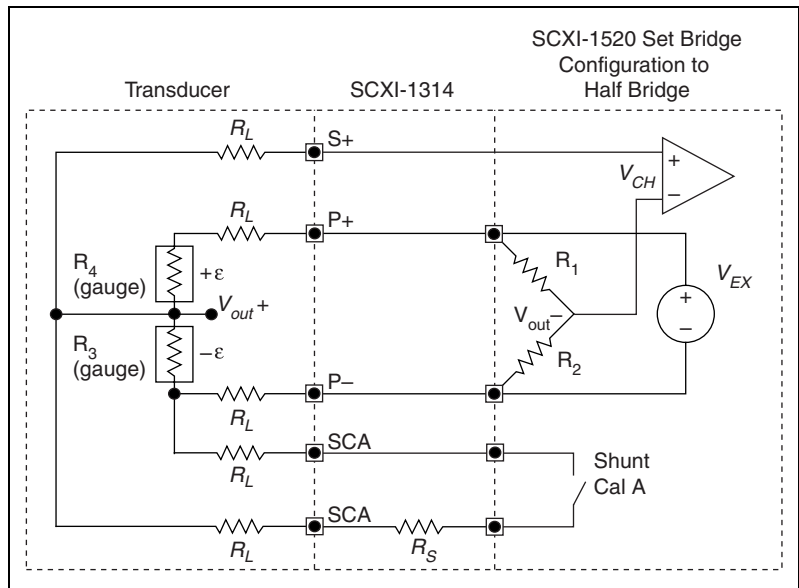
SCXI-1520 Set Bridge Configuration to Half Bridge

Transducer

SCXI-1314

$R_L$

S+

+

–

$V_{CH}$

$R_L$

P+

$R_4$ (gauge)

+ε

$R_1$

$V_{EX}$

$V_{out}$+

$V_{out}$–

+

–

$R_3$ (gauge)

–ε

$R_2$

P–

$R_L$

SCA

$R_L$

Shunt Cal A

SCA

$R_L$

$R_S$